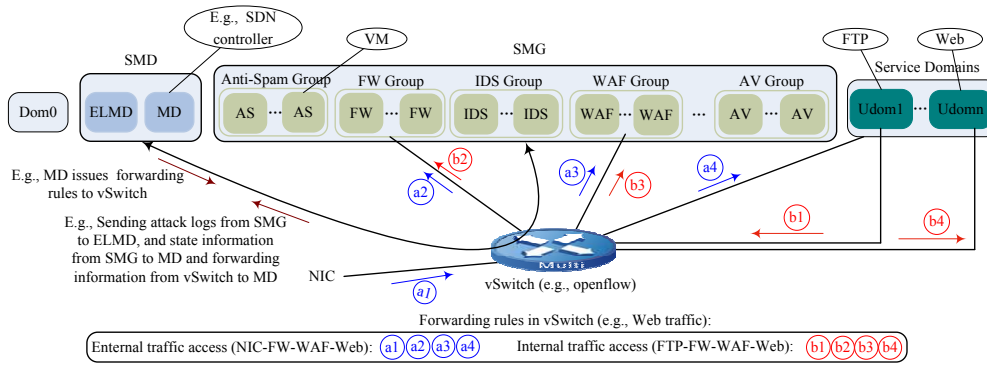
E.g., SDN controller

VM

FTP

Web

SMD

SMG

Service Domains

Dom0

ELMD

MD

Anti-Spam Group

AS

...

AS

FW Group

FW

FW

IDS Group

IDS

...

IDS

WAF Group

WAF

...

WAF

...

AV Group

AV

AV

Udom1

...

Udomn

E.g., MD issues forwarding rules to vSwitch

b2

a2

a3

b3

a4

b1

b4

E.g., Sending attack logs from SMG to ELMD, and state information from SMG to MD and forwarding information from vSwitch to MD

Multi

NIC

a1

vSwitch (e.g., openflow)

Forwarding rules in vSwitch (e.g., Web traffic):

Enternal traffic access (NIC-FW-WAF-Web): a1 a2 a3 a4

Internal traffic access (FTP-FW-WAF-Web): b1 b2 b3 b4